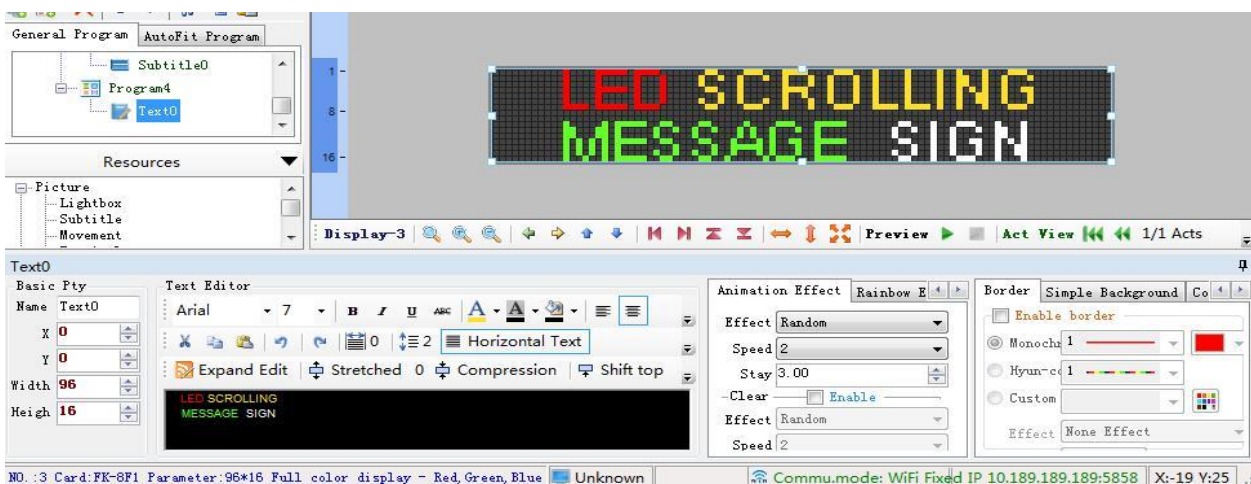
General Program | AutoFit Program

Subtitle0
Program4
Text0

Resources

Picture
Lightbox
Subtitle
Movement

1 -
8 -
16 -

LED SCROLLING
MESSAGE SIGN

Display-3 | Preview | Act View 1/1 Acts

Text0

Basic Pty
Name Text0
X 0
Y 0
Width 96
Heigh 16

Text Editor
Arial 7 B I U
Horizontal Text
Expand Edit | Stretched 0 Compression | Shift top

LED SCROLLING
MESSAGE SIGN

Animation Effect | Rainbow E
Effect Random
Speed 2
Stay 3.00
Clear Enable
Effect Random
Speed 2

Border | Simple Background | Co
Enable border
Monochr 1
Hyun-co 1
Custom
Effect None Effect

NO.:3 Card:FK-8F1 Parameter:96*16 Full color display - Red,Green,Blue | Unknown | Commu.mode: WiFi Fixed IP 10.189.189.189:5858 | X:-19 Y:25